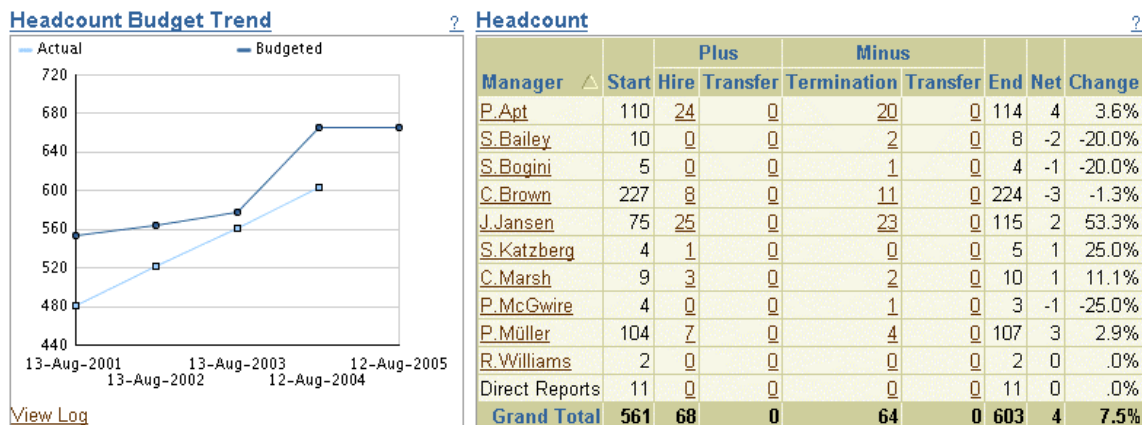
Headcount Budget Trend ?

Actual
Budgeted

720
680
640
600
560
520
480
440

13-Aug-2001
13-Aug-2002
13-Aug-2003
12-Aug-2004
12-Aug-2005

View Log

Headcount ?

| Manager | Start | Plus: Hire | Plus: Transfer | Minus: Termination | Minus: Transfer | End | Net | Change |
|---|---|---|---|---|---|---|---|---|
| P.Apt | 110 | 24 | 0 | 20 | 0 | 114 | 4 | 3.6% |
| S.Bailey | 10 | 0 | 0 | 2 | 0 | 8 | -2 | -20.0% |
| S.Bogini | 5 | 0 | 0 | 1 | 0 | 4 | -1 | -20.0% |
| C.Brown | 227 | 8 | 0 | 11 | 0 | 224 | -3 | -1.3% |
| J.Jansen | 75 | 25 | 0 | 23 | 0 | 115 | 2 | 53.3% |
| S.Katzberg | 4 | 1 | 0 | 0 | 0 | 5 | 1 | 25.0% |
| C.Marsh | 9 | 3 | 0 | 2 | 0 | 10 | 1 | 11.1% |
| P.McGwire | 4 | 0 | 0 | 1 | 0 | 3 | -1 | -25.0% |
| P.Müller | 104 | 7 | 0 | 4 | 0 | 107 | 3 | 2.9% |
| R.Williams | 2 | 0 | 0 | 0 | 0 | 2 | 0 | .0% |
| Direct Reports | 11 | 0 | 0 | 0 | 0 | 11 | 0 | .0% |
| Grand Total | 561 | 68 | 0 | 64 | 0 | 603 | 4 | 7.5% |